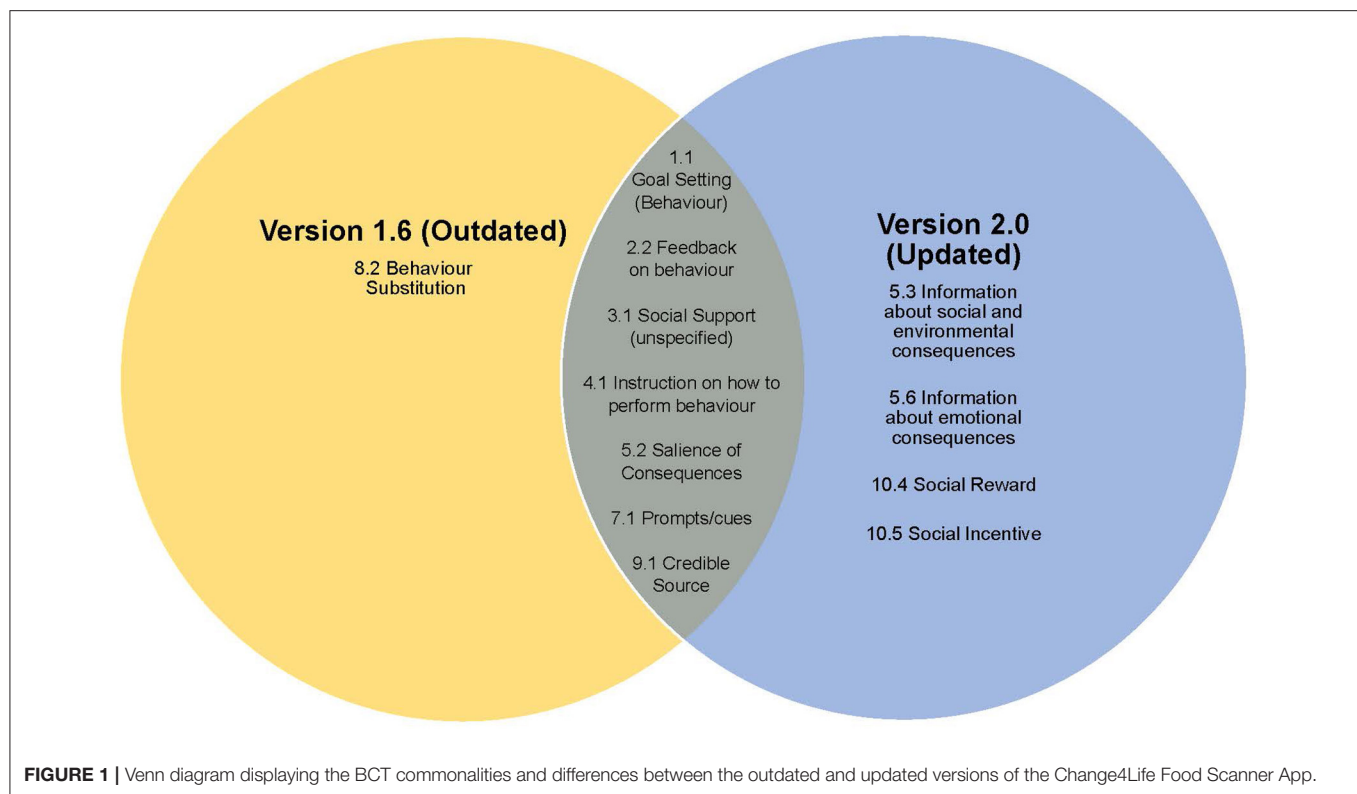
Version 1.6 (Outdated)

8.2 Behaviour Substitution

1.1 Goal Setting (Behaviour)

2.2 Feedback on behaviour

3.1 Social Support (unspecified)

4.1 Instruction on how to perform behaviour

5.2 Salience of Consequences

7.1 Prompts/cues

9.1 Credible Source

Version 2.0 (Updated)

5.3 Information about social and environmental consequences

5.6 Information about emotional consequences

10.4 Social Reward

10.5 Social Incentive

**FIGURE 1 |** Venn diagram displaying the BCT commonalities and differences between the outdated and updated versions of the Change4Life Food Scanner App.